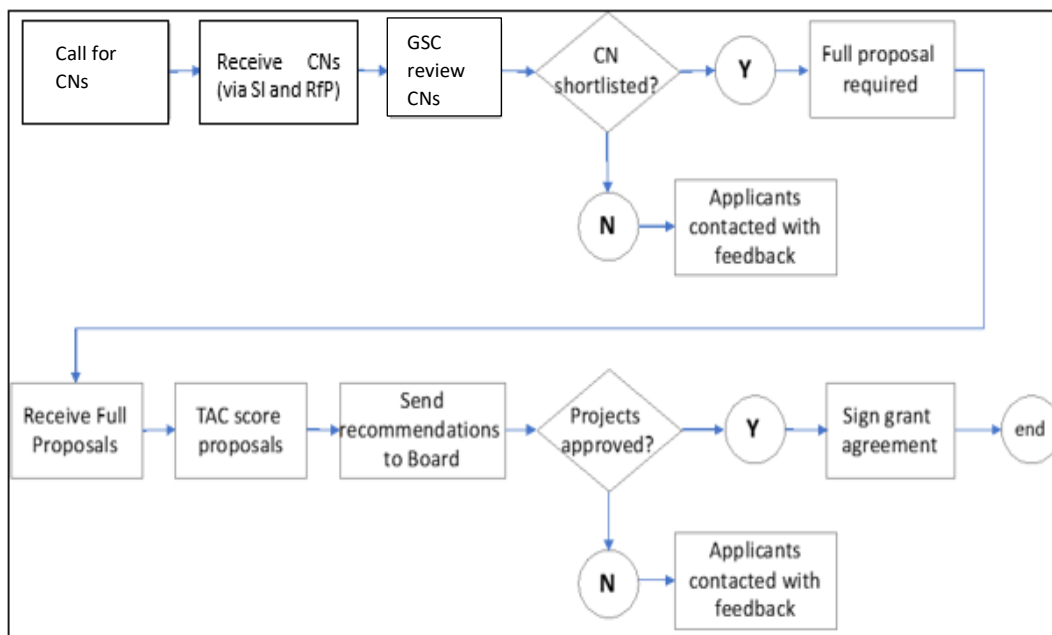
Call for CNs

Receive CNs (via SI and RfP)

GSC review CNs

CN shortlisted?

Y

Full proposal required

N

Applicants contacted with feedback

Receive Full Proposals

TAC score proposals

Send recommendations to Board

Projects approved?

Y

Sign grant agreement

end

N

Applicants contacted with feedback